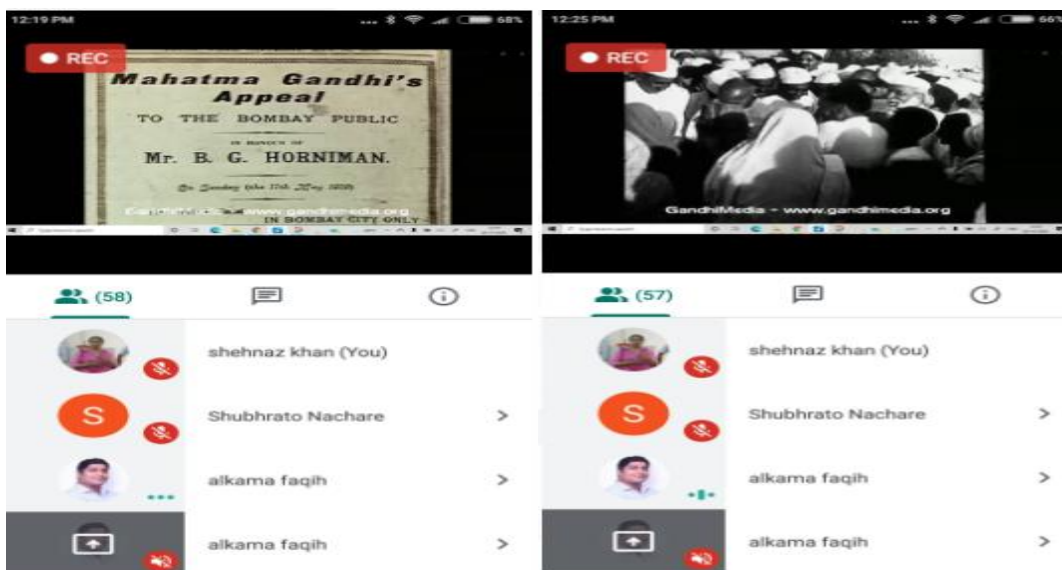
12:19 PM

68%

REC

Mahatma Gandhi's Appeal

TO THE BOMBAY PUBLIC

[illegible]

Mr. B. G. HORNIMAN.

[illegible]

GandhiMedia - www.gandhimedia.org

IN BOMBAY CITY ONLY

(58)

shehnaz khan (You)

S

Shubhrato Nachare

alkama faqih

alkama faqih

12:25 PM

66%

REC

GandhiMedia - www.gandhimedia.org

(57)

shehnaz khan (You)

S

Shubhrato Nachare

alkama faqih

alkama faqih